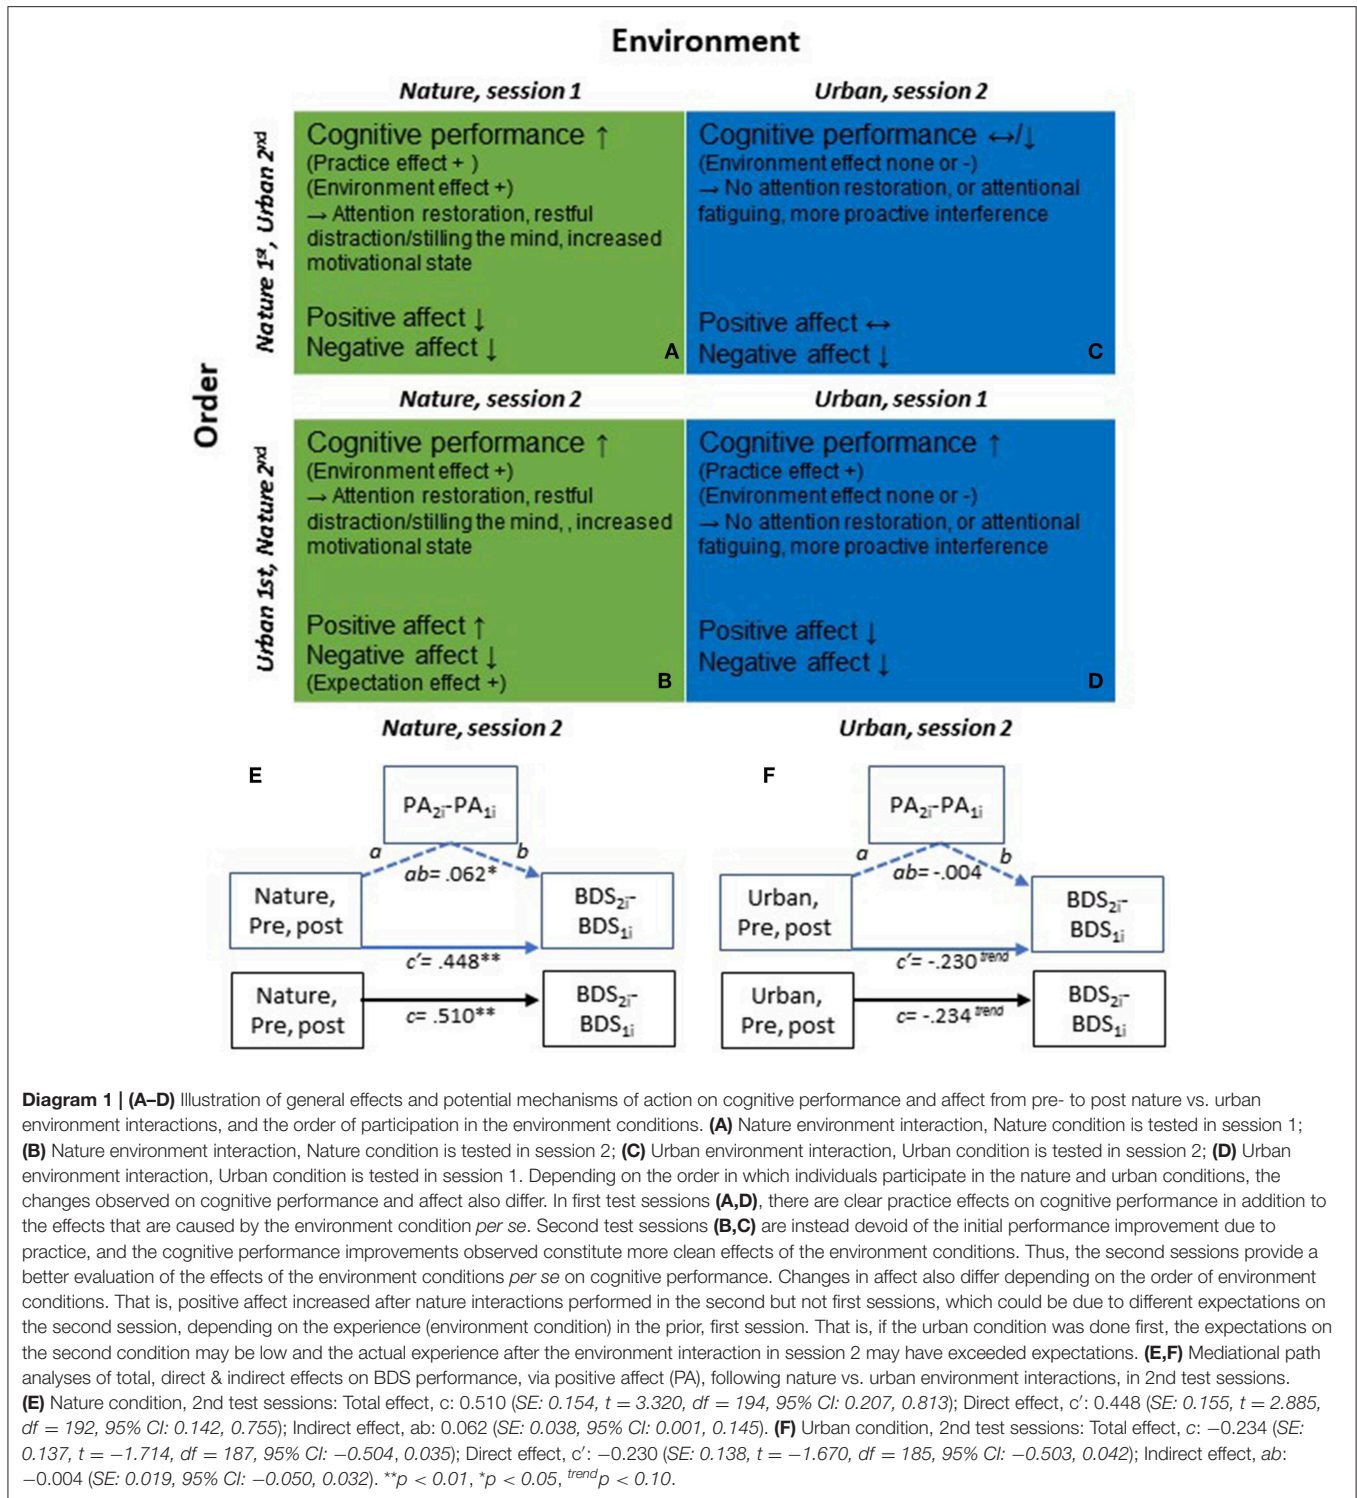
Environment

Order

Nature 1st, Urban 2nd

Nature, session 1

Cognitive performance ↑
(Practice effect + )
(Environment effect +)
→ Attention restoration, restful distraction/stilling the mind, increased motivational state

Positive affect ↓
Negative affect ↓
A

Urban, session 2

Cognitive performance ↔/↓
(Environment effect none or -)
→ No attention restoration, or attentional fatiguing, more proactive interference

Positive affect ↔
Negative affect ↓
C

Urban 1st, Nature 2nd

Nature, session 2

Cognitive performance ↑
(Environment effect +)
→ Attention restoration, restful distraction/stilling the mind, , increased motivational state

Positive affect ↑
Negative affect ↓
(Expectation effect +)
B

Urban, session 1

Cognitive performance ↑
(Practice effect +)
(Environment effect none or -)
→ No attention restoration, or attentional fatiguing, more proactive interference

Positive affect ↓
Negative affect ↓
D

Nature, session 2

E

$PA_{2i}$-$PA_{1i}$
a
b
ab= .062*
Nature, Pre, post
$BDS_{2i}$-$BDS_{1i}$
c′= .448**
Nature, Pre, post
c= .510**
$BDS_{2i}$-$BDS_{1i}$

Urban, session 2

F

$PA_{2i}$-$PA_{1i}$
a
b
ab= -.004
Urban, Pre, post
$BDS_{2i}$-$BDS_{1i}$
c′= -.230 $^{trend}$
Urban, Pre, post
c= -.234 $^{trend}$
$BDS_{2i}$-$BDS_{1i}$

**Diagram 1 | (A–D)** Illustration of general effects and potential mechanisms of action on cognitive performance and affect from pre- to post nature vs. urban environment interactions, and the order of participation in the environment conditions. **(A)** Nature environment interaction, Nature condition is tested in session 1; **(B)** Nature environment interaction, Nature condition is tested in session 2; **(C)** Urban environment interaction, Urban condition is tested in session 2; **(D)** Urban environment interaction, Urban condition is tested in session 1. Depending on the order in which individuals participate in the nature and urban conditions, the changes observed on cognitive performance and affect also differ. In first test sessions **(A,D)**, there are clear practice effects on cognitive performance in addition to the effects that are caused by the environment condition *per se*. Second test sessions **(B,C)** are instead devoid of the initial performance improvement due to practice, and the cognitive performance improvements observed constitute more clean effects of the environment conditions. Thus, the second sessions provide a better evaluation of the effects of the environment conditions *per se* on cognitive performance. Changes in affect also differ depending on the order of environment conditions. That is, positive affect increased after nature interactions performed in the second but not first sessions, which could be due to different expectations on the second session, depending on the experience (environment condition) in the prior, first session. That is, if the urban condition was done first, the expectations on the second condition may be low and the actual experience after the environment interaction in session 2 may have exceeded expectations. **(E,F)** Mediational path analyses of total, direct & indirect effects on BDS performance, via positive affect (PA), following nature vs. urban environment interactions, in 2nd test sessions. **(E)** Nature condition, 2nd test sessions: Total effect, c: 0.510 (*SE: 0.154, t = 3.320, df = 194, 95% CI: 0.207, 0.813*); Direct effect, c′: 0.448 (*SE: 0.155, t = 2.885, df = 192, 95% CI: 0.142, 0.755*); Indirect effect, ab: 0.062 (*SE: 0.038, 95% CI: 0.001, 0.145*). **(F)** Urban condition, 2nd test sessions: Total effect, *c*: −0.234 (*SE: 0.137, t = −1.714, df = 187, 95% CI: −0.504, 0.035*); Direct effect, c′: −0.230 (*SE: 0.138, t = −1.670, df = 185, 95% CI: −0.503, 0.042*); Indirect effect, *ab*: −0.004 (*SE: 0.019, 95% CI: −0.050, 0.032*). **p < 0.01, *p < 0.05, $^{trend}$p < 0.10.